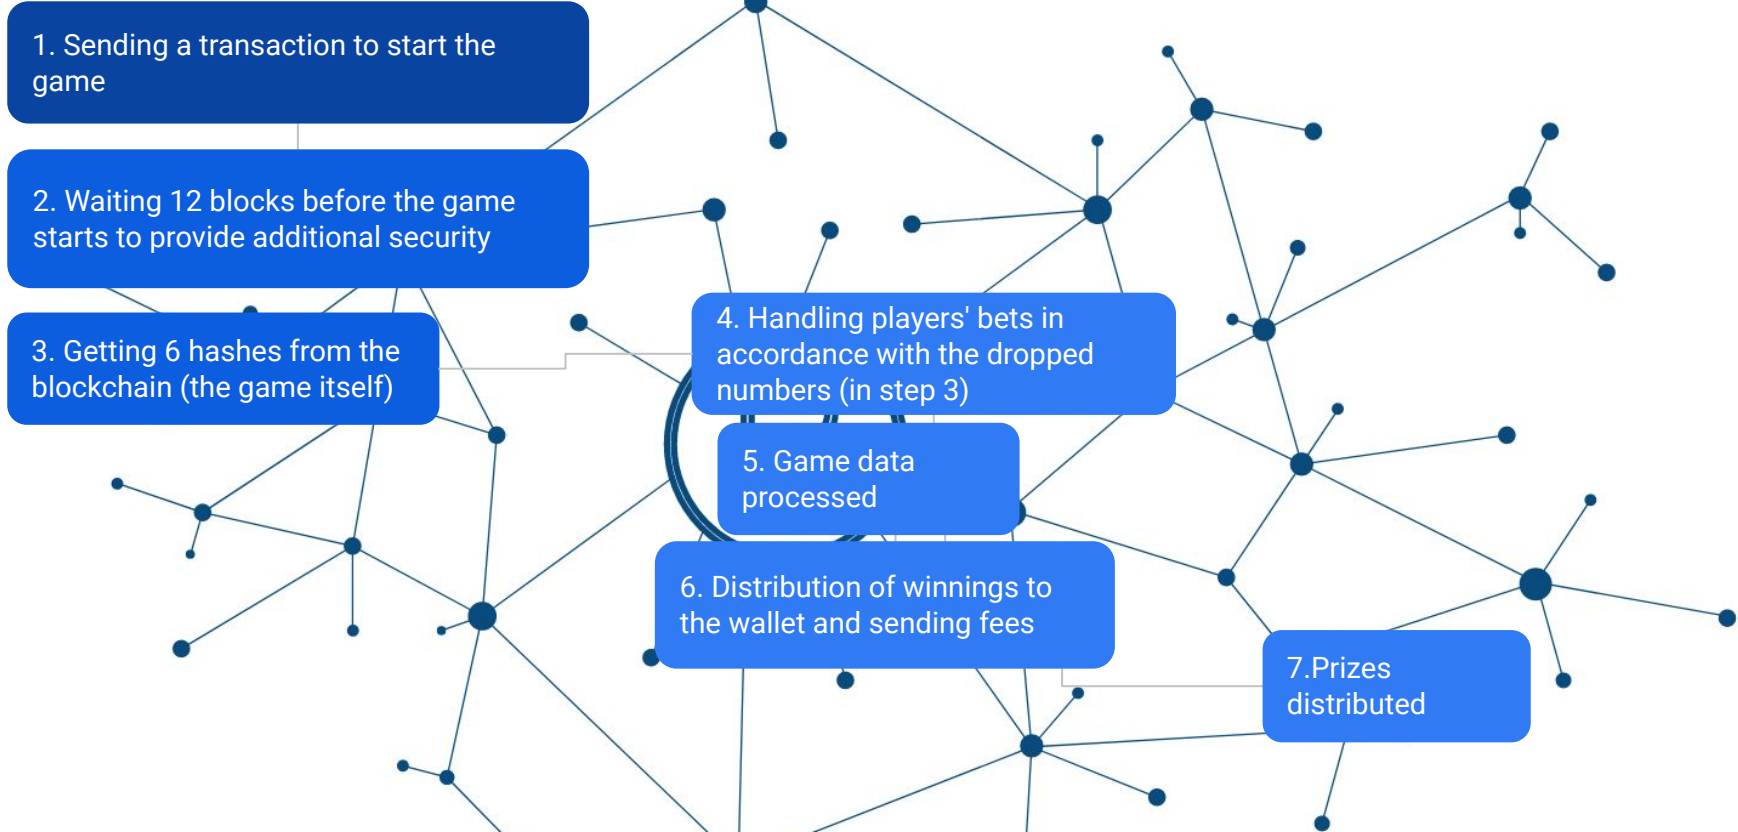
1. Sending a transaction to start the game

2. Waiting 12 blocks before the game starts to provide additional security

3. Getting 6 hashes from the blockchain (the game itself)

4. Handling players' bets in accordance with the dropped numbers (in step 3)

5. Game data processed

6. Distribution of winnings to the wallet and sending fees

7.Prizes distributed